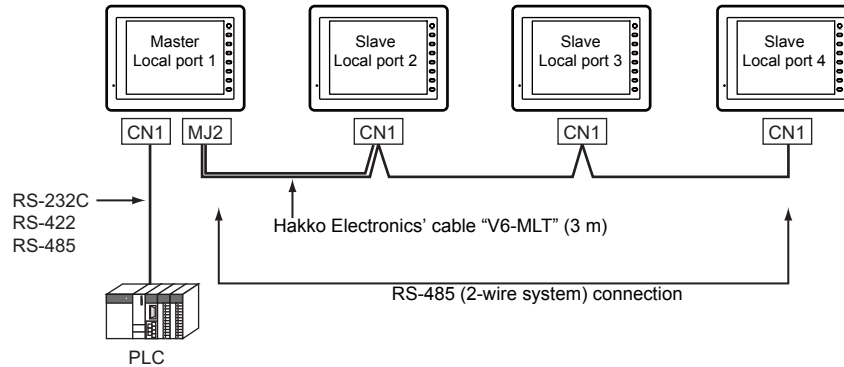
Master
Local port 1

Slave
Local port 2

Slave
Local port 3

Slave
Local port 4

CN1 MJ2 CN1 CN1 CN1

RS-232C
RS-422
RS-485

Hakko Electronics' cable “V6-MLT” (3 m)

RS-485 (2-wire system) connection

PLC